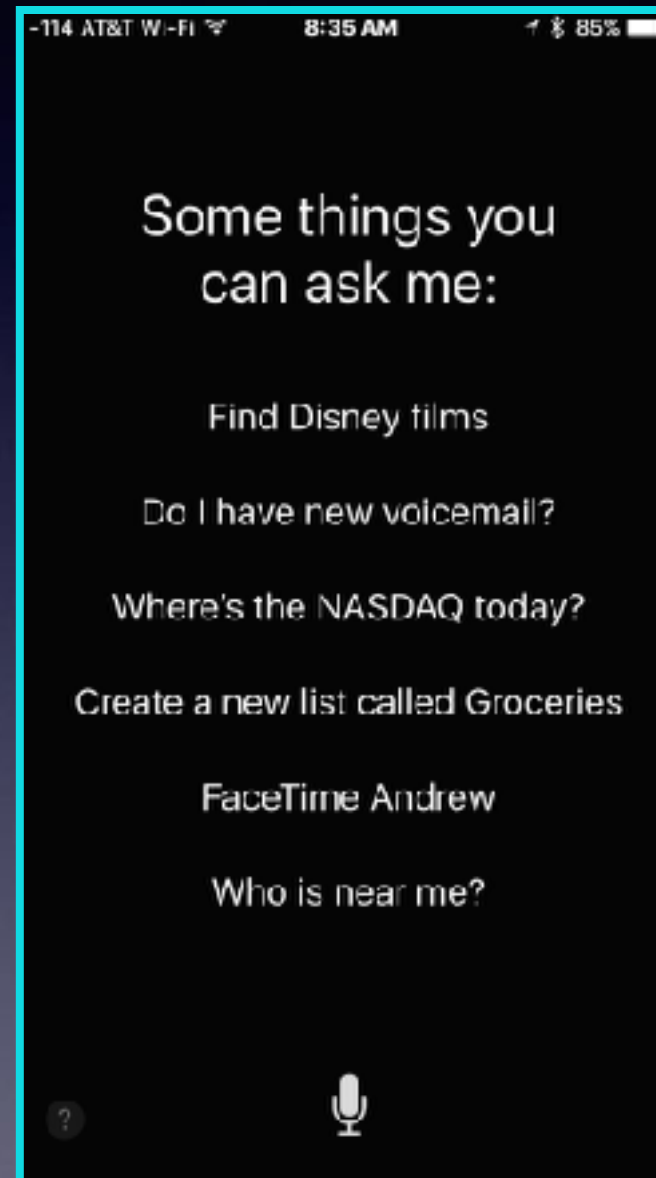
-114 AT&T Wi-Fi 8:35 AM 85%

Some things you can ask me:

Find Disney films

Do I have new voicemail?

Where's the NASDAQ today?

Create a new list called Groceries

FaceTime Andrew

Who is near me?

?